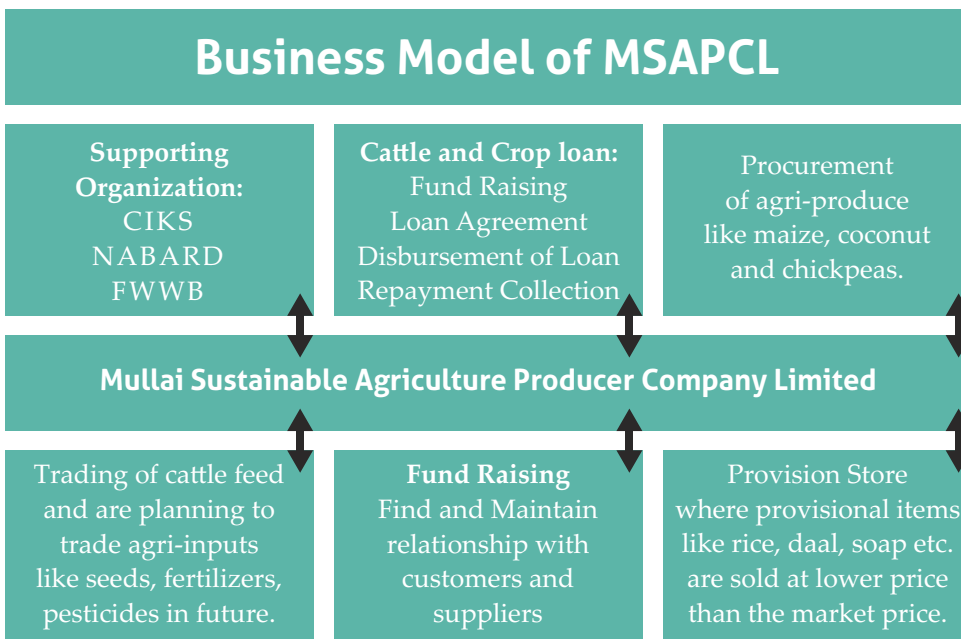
Business Model of MSAPCL

Supporting Organization:
CIKS
NABARD
FWWB

Cattle and Crop loan:
Fund Raising
Loan Agreement
Disbursement of Loan
Repayment Collection

Procurement of agri-produce like maize, coconut and chickpeas.

Mullai Sustainable Agriculture Producer Company Limited

Trading of cattle feed and are planning to trade agri-inputs like seeds, fertilizers, pesticides in future.

Fund Raising
Find and Maintain relationship with customers and suppliers

Provision Store where provisional items like rice, daal, soap etc. are sold at lower price than the market price.